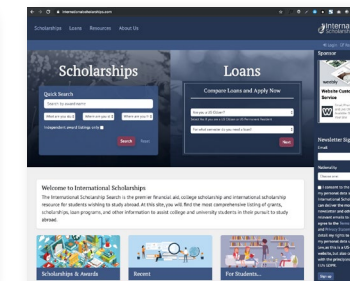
internationalscholarships.com

Scholarships Loans Resources About Us

Internat Scholarsh

Login

Scholarships

Quick Search

Search by award name

What are you st

What are you st

Where are you t

Independent award listings only

Search

Reset

Loans

Compare Loans and Apply Now

Are you a US Citizen?

For what semester do you need a loan?

Next

Sponsor

Website Cust Service

Newsletter Sign

Email

Nationality

Welcome to International Scholarships

The International Scholarship Search is the premier financial aid, college scholarship and international scholarship resource for students wishing to study abroad. At this site, you will find the most comprehensive listing of grants, scholarships, loan programs, and other information to assist college and university students in their pursuit to study abroad.

Scholarships & Awards

Recent

For Students...

Sign up